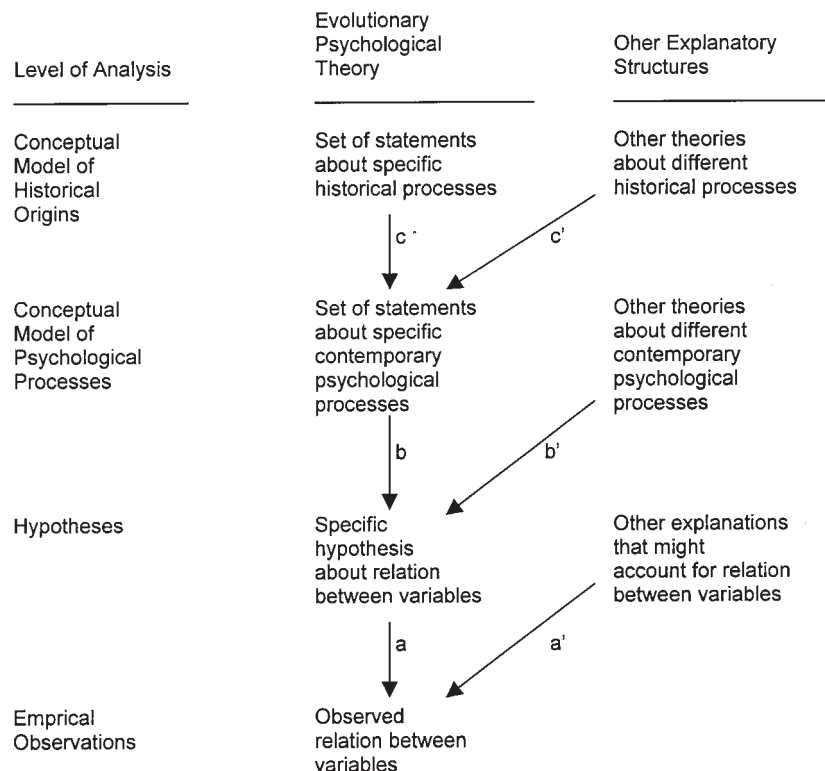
| Level of Analysis | Evolutionary Psychological Theory | Oher Explanatory Structures |
|---|---|---|
| Conceptual Model of Historical Origins | Set of statements about specific historical processes | Other theories about different historical processes |
| | c | c' |
| Conceptual Model of Psychological Processes | Set of statements about specific contemporary psychological processes | Other theories about different contemporary psychological processes |
| | b | b' |
| Hypotheses | Specific hypothesis about relation between variables | Other explanations that might account for relation between variables |
| | a | a' |
| Emprical Observations | Observed relation between variables | |